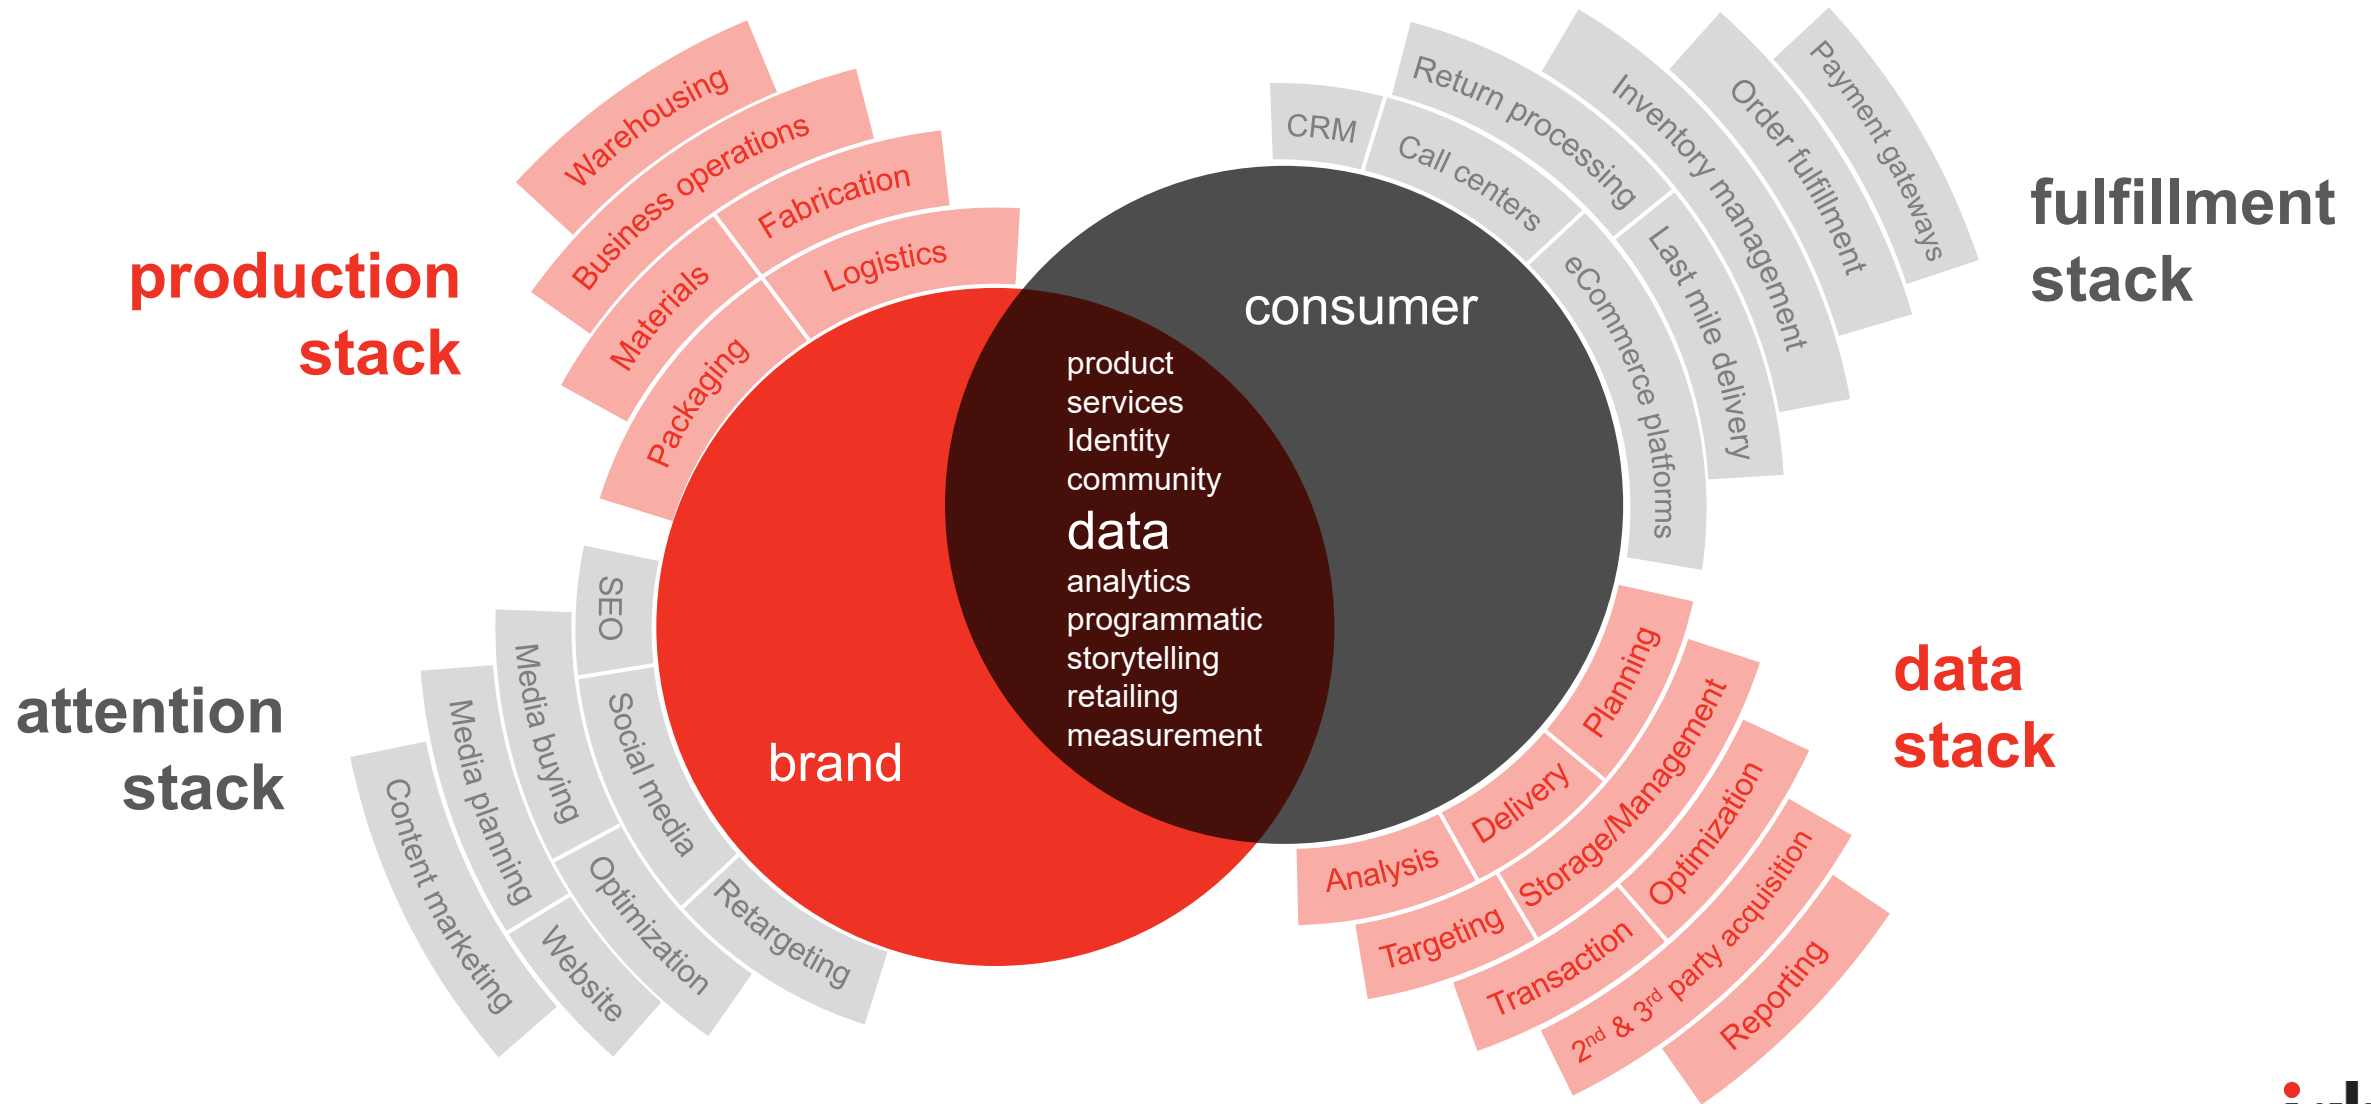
production stack

Warehousing
Business operations
Fabrication
Materials
Logistics
Packaging

CRM
Return processing
Inventory management
Order fulfillment
Payment gateways
Call centers
Last mile delivery
eCommerce platforms

fulfillment stack

consumer

product
services
Identity
community
data
analytics
programmatic
storytelling
retailing
measurement

brand

attention stack

SEO
Media buying
Social media
Media planning
Content marketing
Optimization
Website
Retargeting

data stack

Planning
Delivery
Storage/Management
Analysis
Optimization
Targeting
Transaction
$2^{nd}$ & $3^{rd}$ party acquisition
Reporting